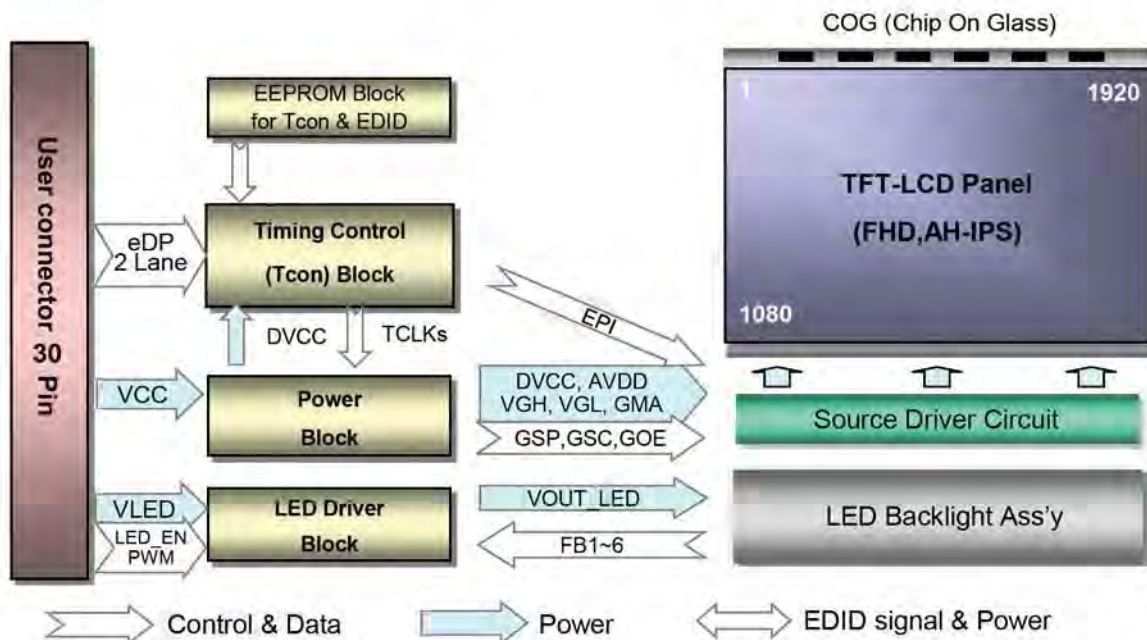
User connector 30 Pin

EEPROM Block for Tcon & EDID

eDP 2 Lane

Timing Control (Tcon) Block

DVCC

TCLKs

VCC

Power Block

VLED

LED_EN PWM

LED Driver Block

COG (Chip On Glass)

1

1920

TFT-LCD Panel (FHD,AH-IPS)

1080

EPI

DVCC, AVDD VGH, VGL, GMA

GSP,GSC,GOE

Source Driver Circuit

VOUT_LED

FB1~6

LED Backlight Ass'y

Control & Data

Power

EDID signal & Power